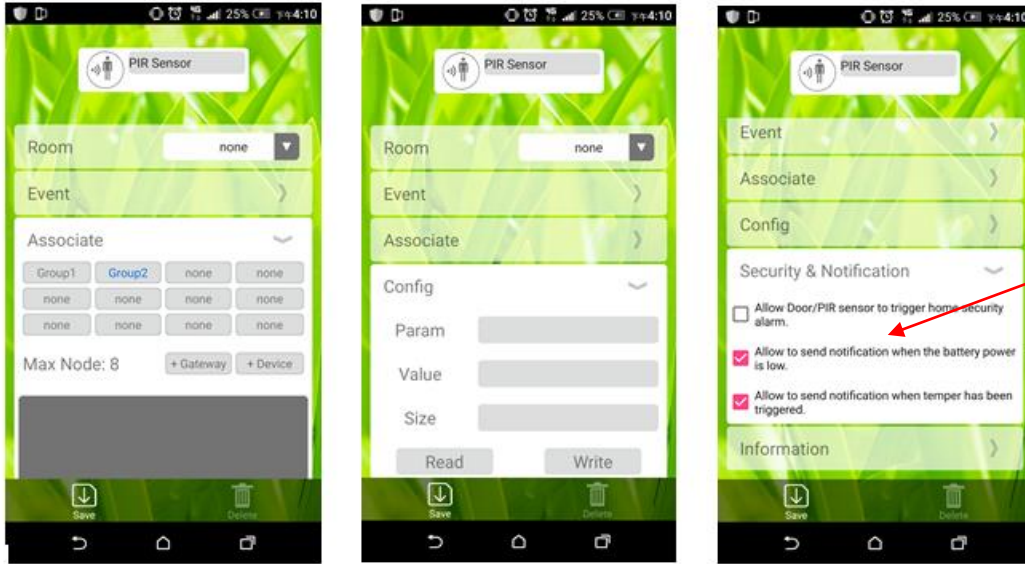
25% 下午4:10

PIR Sensor

Room none

Event

Associate

Group1 Group2 none none
none none none none
none none none none

Max Node: 8 + Gateway + Device

Save Delete

25% 下午4:10

PIR Sensor

Room none

Event

Associate

Config

Param

Value

Size

Read Write

Save Delete

25% 下午4:10

PIR Sensor

Event

Associate

Config

Security & Notification

Allow Door/PIR sensor to trigger home security alarm.

Allow to send notification when the battery power is low.

Allow to send notification when temper has been triggered.

Information

Save Delete